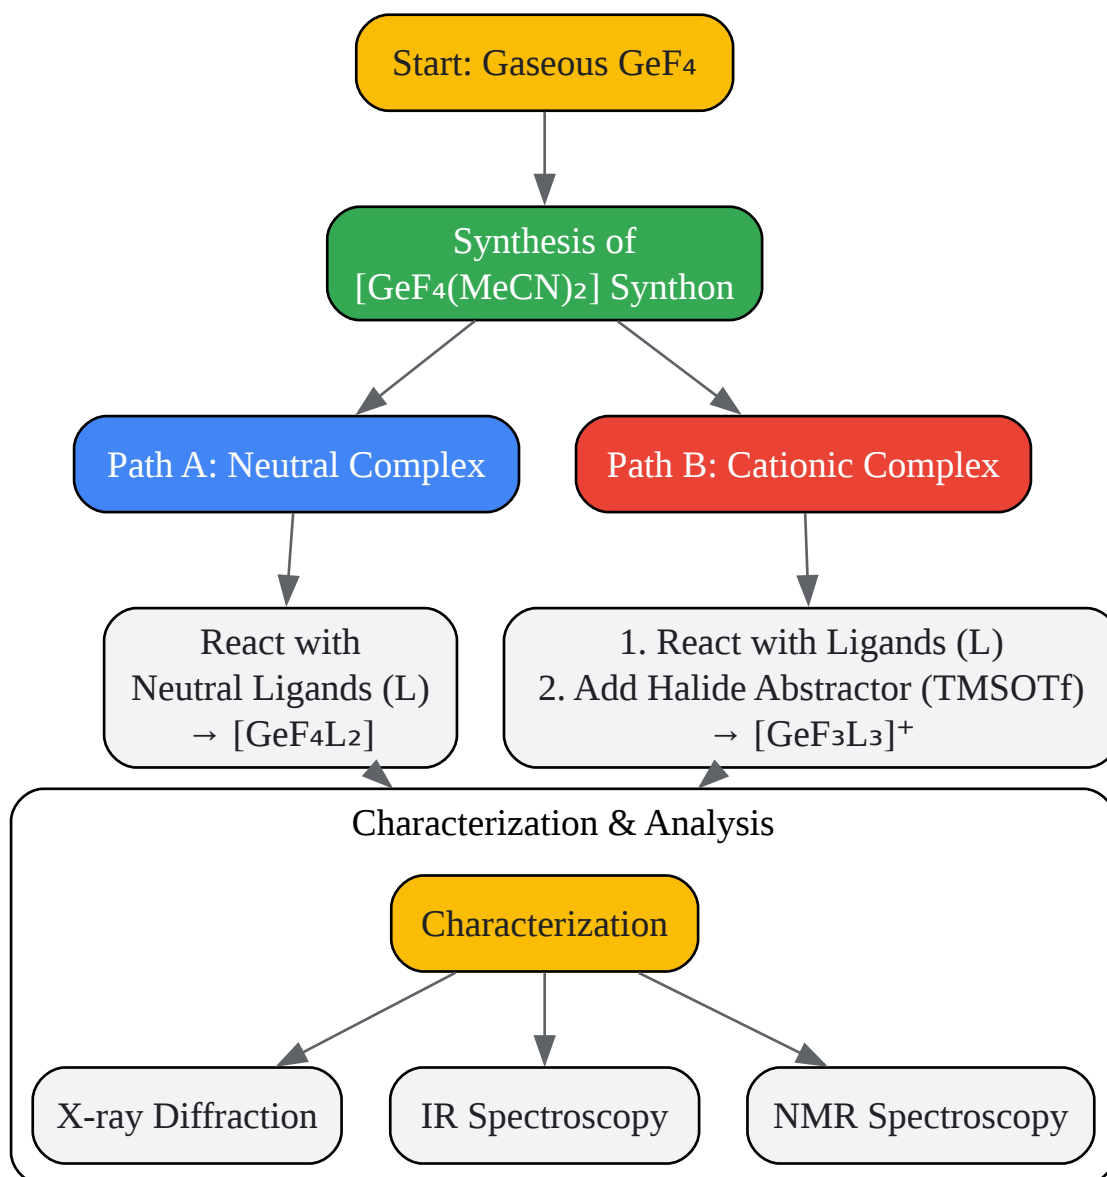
Start: Gaseous $GeF_4$

Synthesis of $[GeF_4(MeCN)_2]$ Synthon

Path A: Neutral Complex

Path B: Cationic Complex

React with Neutral Ligands (L) → $[GeF_4L_2]$

1. React with Ligands (L)
2. Add Halide Abstractor (TMSOTf)
→ $[GeF_3L_3]^+$

Characterization & Analysis

Characterization

X-ray Diffraction

IR Spectroscopy

NMR Spectroscopy